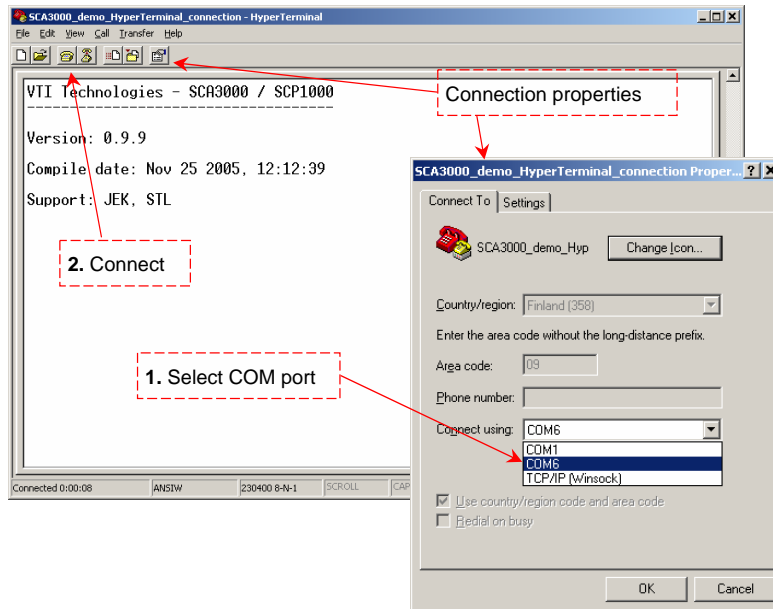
SCA3000_demo_HyperTerminal_connection - HyperTerminal

File Edit View Call Transfer Help

VTI Technologies - SCA3000 / SCP1000

Version: 0.9.9

Compile date: Nov 25 2005, 12:12:39

Support: JEK, STL

Connection properties

2. Connect

1. Select COM port

Connected 0:00:08 | ANSIW | 230400 8-N-1 | SCROLL | CAP

SCA3000_demo_HyperTerminal_connection Proper...

Connect To | Settings

SCA3000_demo_Hyp

Change Icon...

Country/region: Finland (358)

Enter the area code without the long-distance prefix.

Area code: 09

Phone number:

Connect using: COM6

COM1
COM6
TCP/IP (Winsock)

Use country/region code and area code

Redial on busy

OK

Cancel